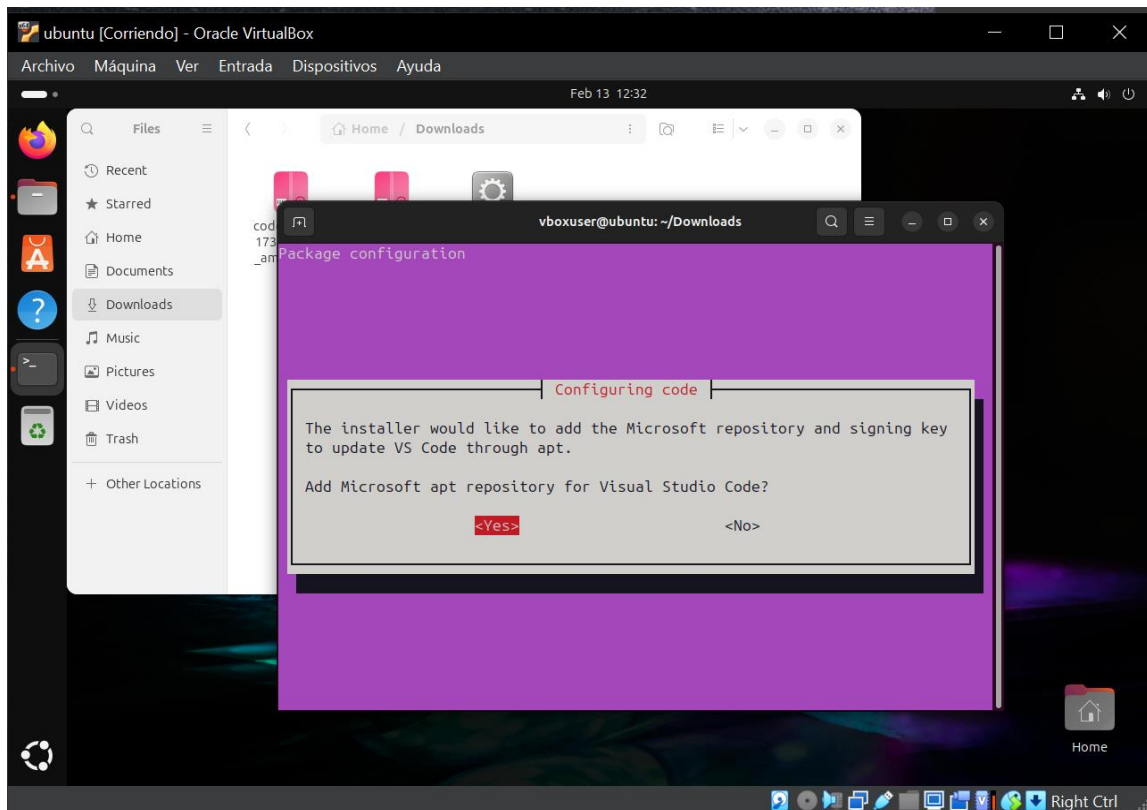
ubuntu [Corriendo] - Oracle VirtualBox

Archivo Máquina Ver Entrada Dispositivos Ayuda

Feb 13 12:32

Files

Recent
Starred
Home
Documents
Downloads
Music
Pictures
Videos
Trash
+ Other Locations

Home / Downloads

cod
173
_am

vboxuser@ubuntu: ~/Downloads

Package configuration

Configuring code

The installer would like to add the Microsoft repository and signing key to update VS Code through apt.

Add Microsoft apt repository for Visual Studio Code?

<Yes> <No>

Home

Right Ctrl